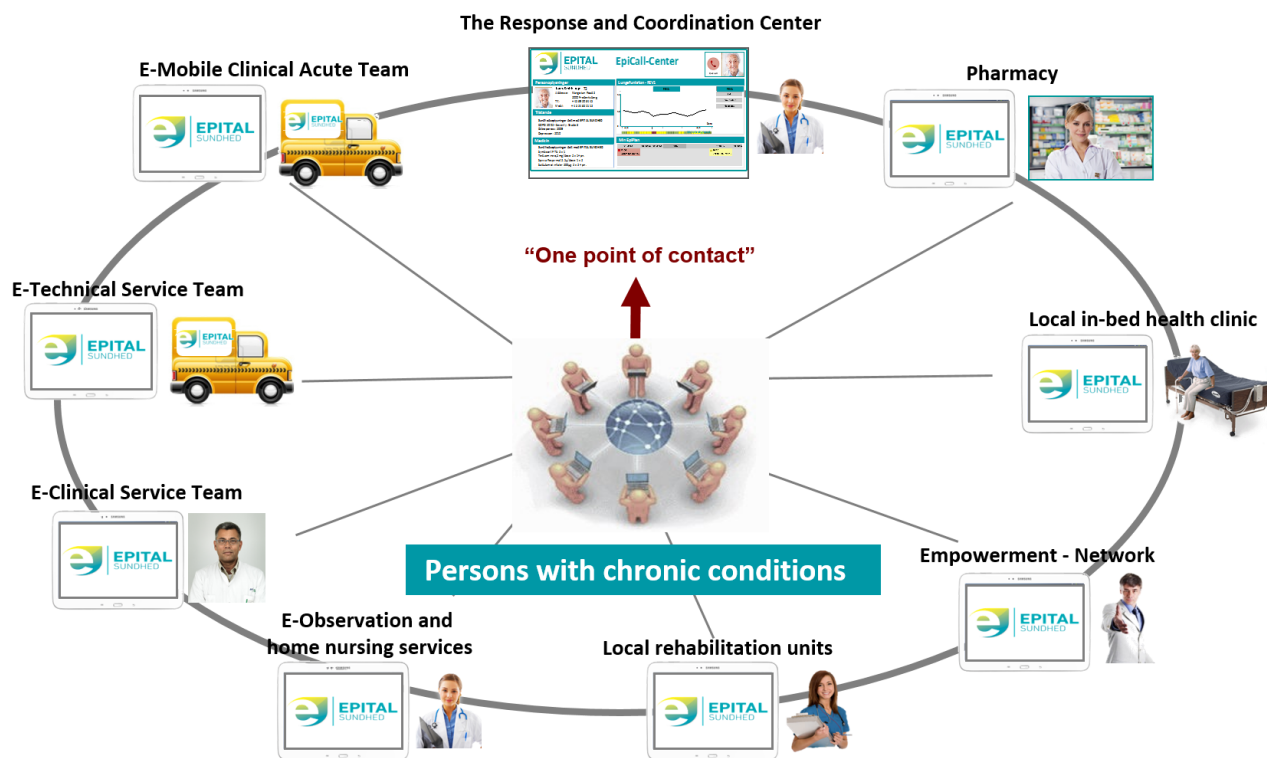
The Response and Coordination Center

EPITAL SUNDHED

EpiCall-Center

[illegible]

E-Mobile Clinical Acute Team

EPITAL SUNDHED

EPITAL SUNDHED

Pharmacy

EPITAL SUNDHED

"One point of contact"

E-Technical Service Team

EPITAL SUNDHED

EPITAL SUNDHED

Local in-bed health clinic

EPITAL SUNDHED

E-Clinical Service Team

EPITAL SUNDHED

Persons with chronic conditions

Empowerment - Network

EPITAL SUNDHED

E-Observation and home nursing services

EPITAL SUNDHED

Local rehabilitation units

EPITAL SUNDHED